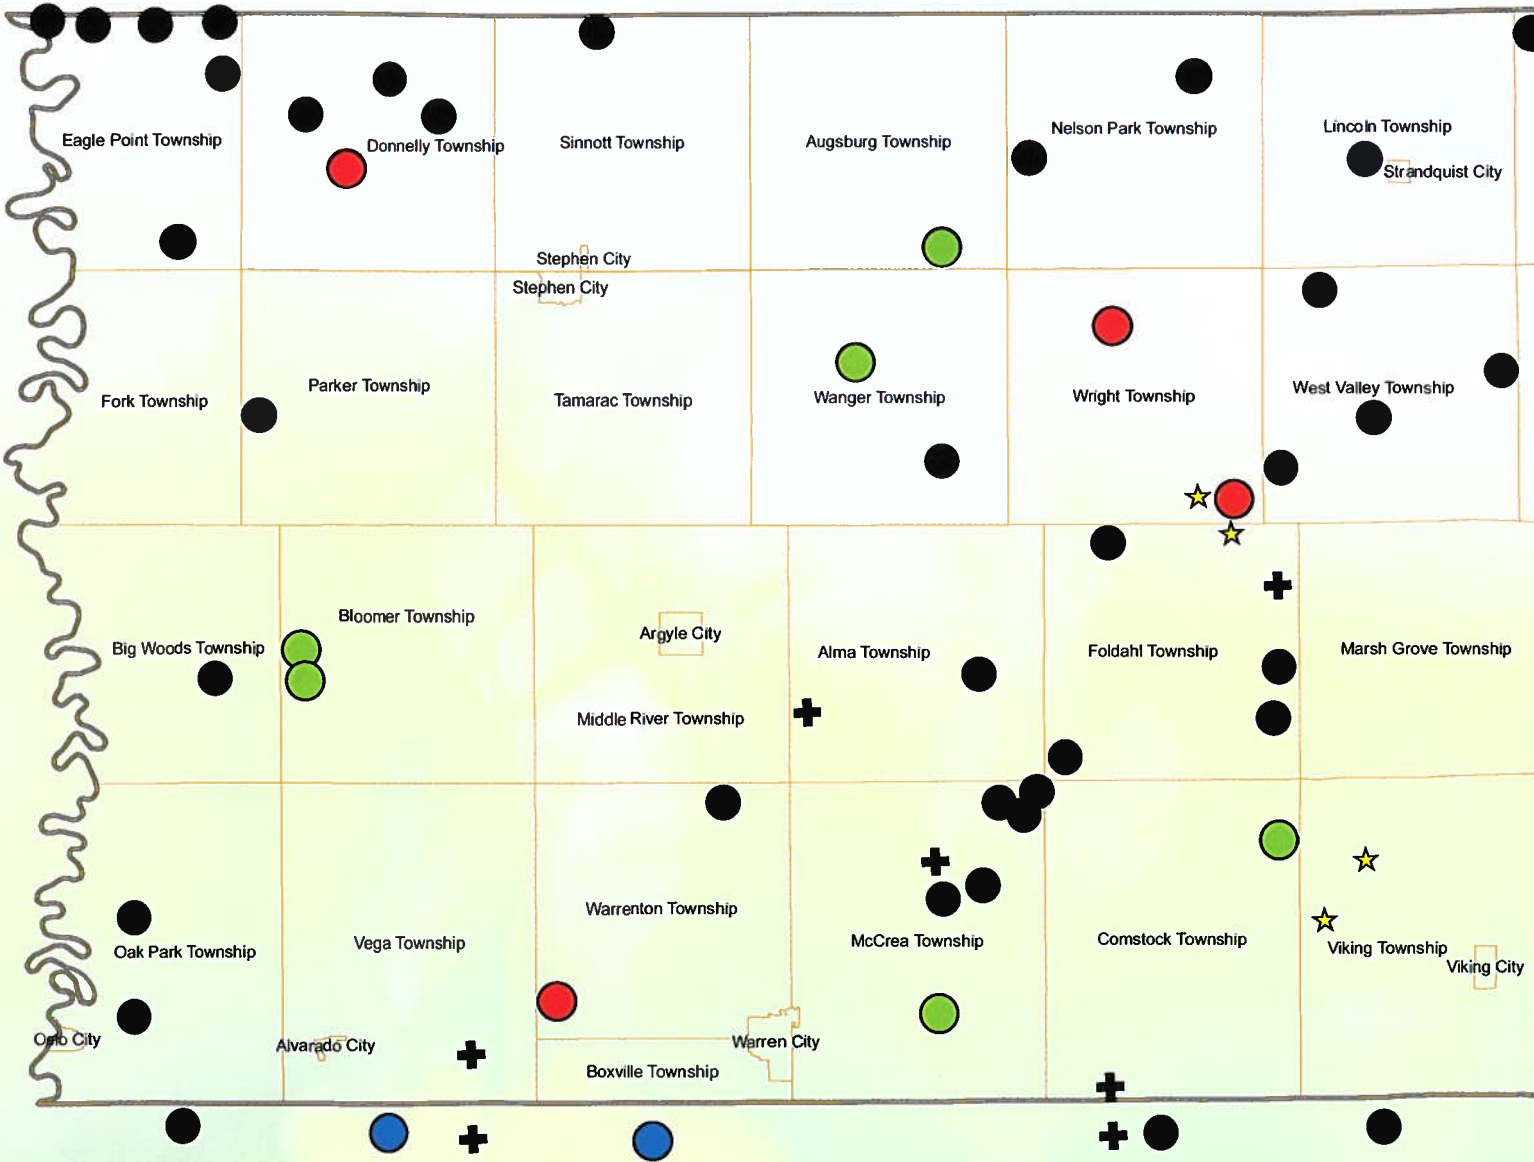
Eagle Point Township
Donnelly Township
Sinnott Township
Augsburg Township
Nelson Park Township
Lincoln Township
Strandquist City
Stephen City
Stephen City
Fork Township
Parker Township
Tamarac Township
Wanger Township
Wright Township
West Valley Township
Bloomer Township
Big Woods Township
Argyle City
Alma Township
Foldahl Township
Marsh Grove Township
Middle River Township
Warrenton Township
Oak Park Township
Vega Township
McCrea Township
Comstock Township
Viking Township
Viking City
Oslo City
Alvarado City
Warren City
Boxville Township